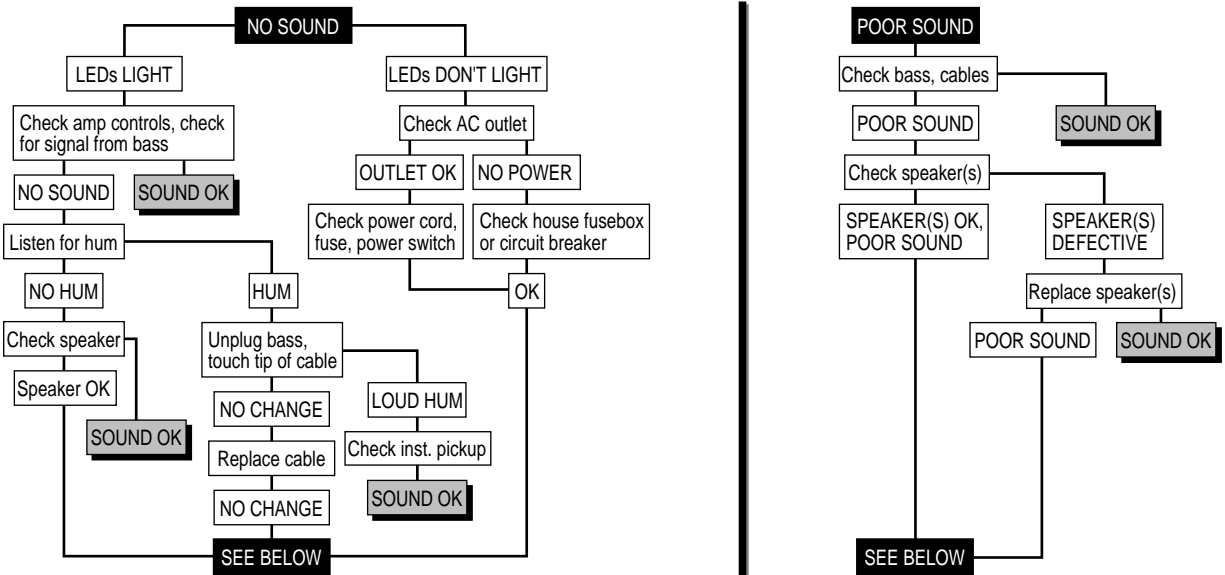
NO SOUND

LEDs LIGHT

LEDs DON'T LIGHT

Check amp controls, check for signal from bass

Check AC outlet

NO SOUND

SOUND OK

OUTLET OK

NO POWER

Check power cord, fuse, power switch

Check house fusebox or circuit breaker

Listen for hum

NO HUM

HUM

OK

Check speaker

Unplug bass, touch tip of cable

Speaker OK

LOUD HUM

NO CHANGE

SOUND OK

Check inst. pickup

Replace cable

SOUND OK

NO CHANGE

SEE BELOW

POOR SOUND

Check bass, cables

POOR SOUND

SOUND OK

Check speaker(s)

SPEAKER(S) OK, POOR SOUND

SPEAKER(S) DEFECTIVE

Replace speaker(s)

POOR SOUND

SOUND OK

SEE BELOW